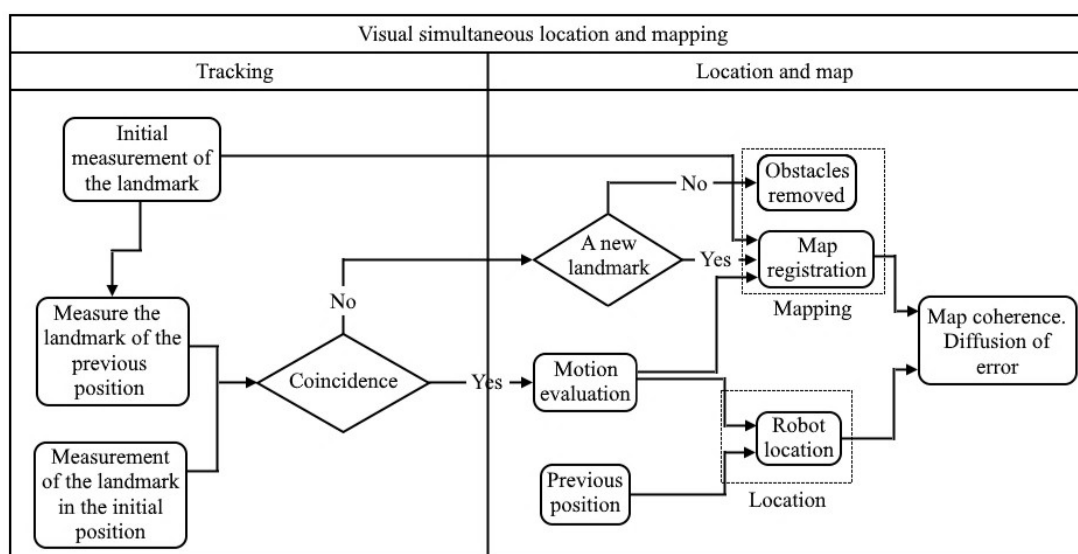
Visual simultaneous location and mapping

Tracking

Location and map

Initial measurement of the landmark

Measure the landmark of the previous position

Measurement of the landmark in the initial position

Coincidence

No

Yes

A new landmark

No

Yes

Obstacles removed

Map registration

Mapping

Motion evaluation

Robot location

Previous position

Location

Map coherence. Diffusion of error